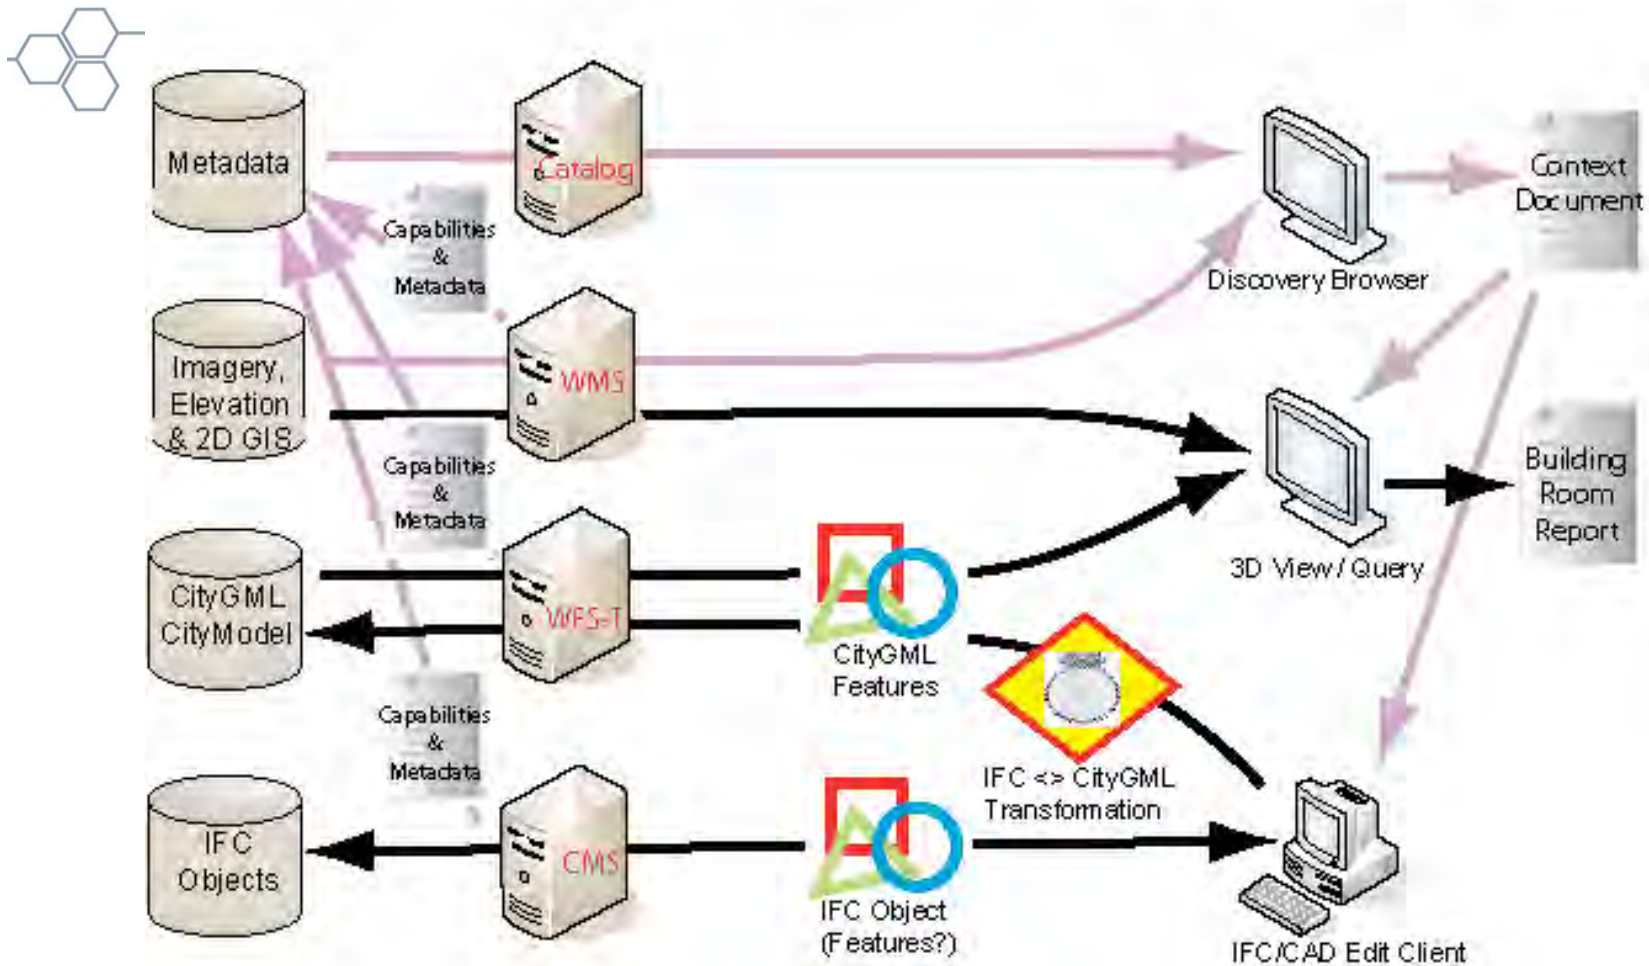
Metadata

Catalog

Discovery Browser

Context Document

Capabilities & Metadata

Imagery, Elevation & 2D GIS

WMS

3D View / Query

Building Room Report

Capabilities & Metadata

CityGML CityModel

WFS-T

CityGML Features

IFC <> CityGML Transformation

Capabilities & Metadata

IFC Objects

CMS

IFC Object (Features?)

IFC/CAD Edit Client